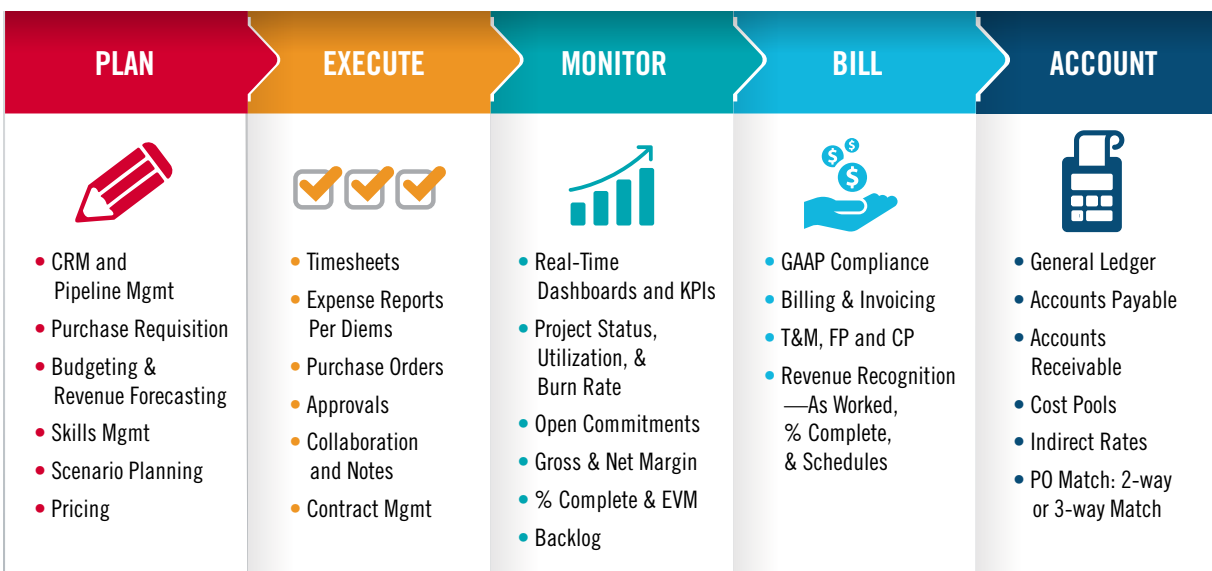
PLAN

• CRM and Pipeline Mgmt
• Purchase Requisition
• Budgeting & Revenue Forecasting
• Skills Mgmt
• Scenario Planning
• Pricing

EXECUTE

• Timesheets
• Expense Reports Per Diems
• Purchase Orders
• Approvals
• Collaboration and Notes
• Contract Mgmt

MONITOR

• Real-Time Dashboards and KPIs
• Project Status, Utilization, & Burn Rate
• Open Commitments
• Gross & Net Margin
• % Complete & EVM
• Backlog

BILL

• GAAP Compliance
• Billing & Invoicing
• T&M, FP and CP
• Revenue Recognition —As Worked, % Complete, & Schedules

ACCOUNT

• General Ledger
• Accounts Payable
• Accounts Receivable
• Cost Pools
• Indirect Rates
• PO Match: 2-way or 3-way Match